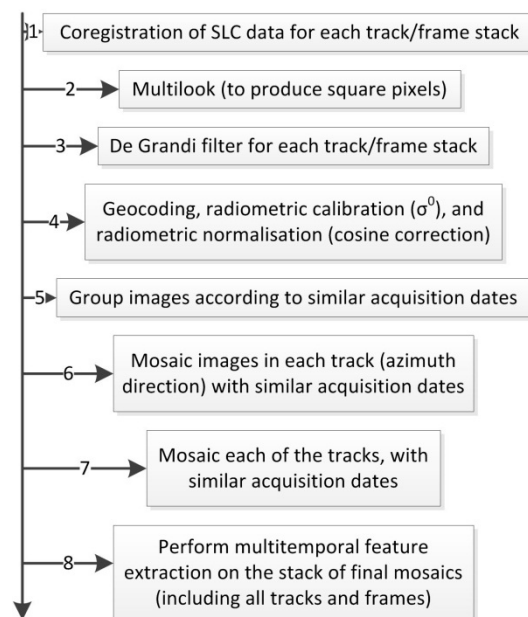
1 Coregistration of SLC data for each track/frame stack

2 Multilook (to produce square pixels)

3 De Grandi filter for each track/frame stack

4 Geocoding, radiometric calibration ($\sigma^0$), and radiometric normalisation (cosine correction)

5 Group images according to similar acquisition dates

6 Mosaic images in each track (azimuth direction) with similar acquisition dates

7 Mosaic each of the tracks, with similar acquisition dates

8 Perform multitemporal feature extraction on the stack of final mosaics (including all tracks and frames)